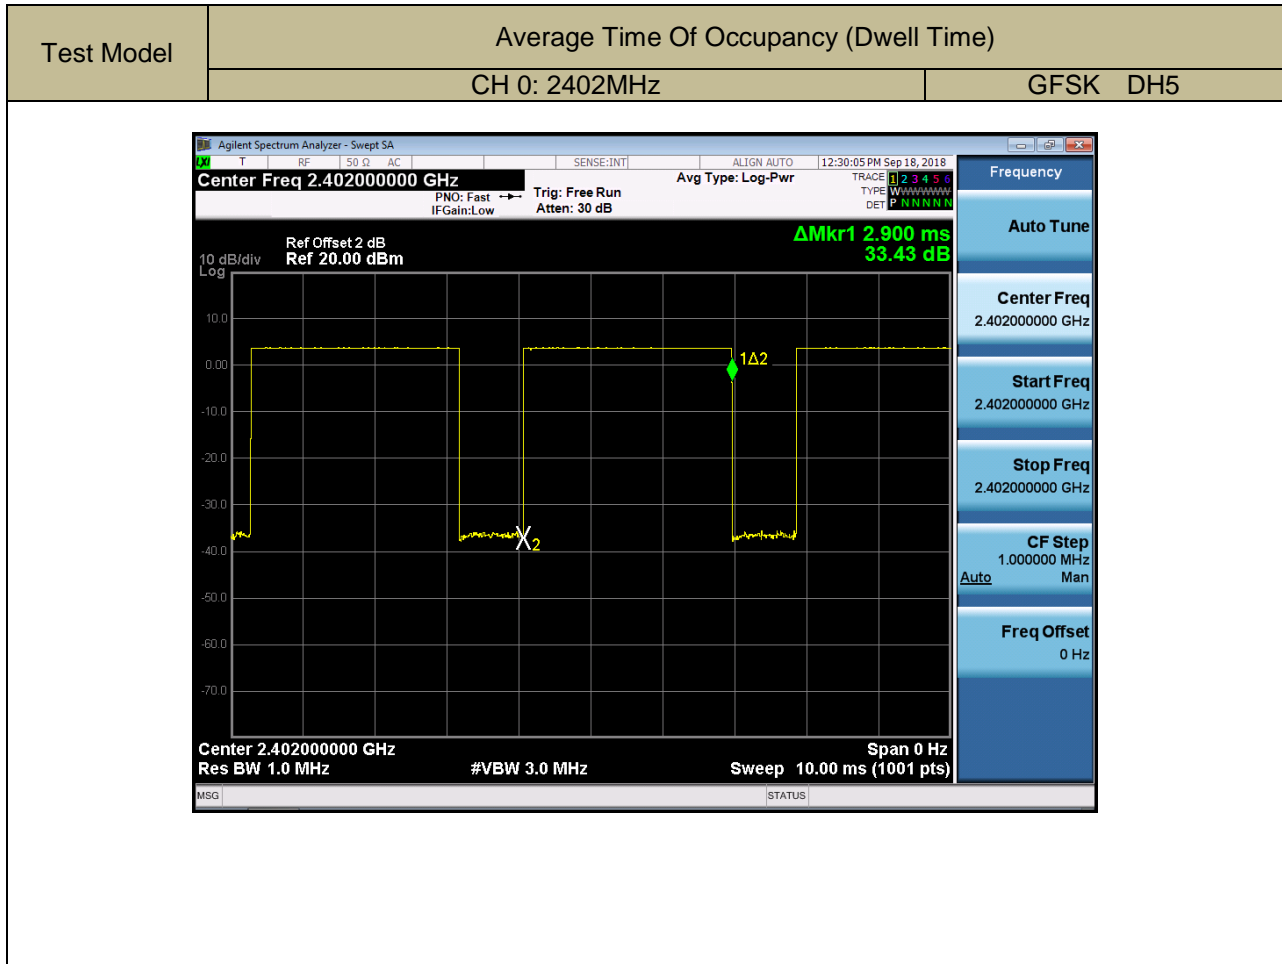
| Test Model | Average Time Of Occupancy (Dwell Time) | |
|---|---|---|
| | CH 0: 2402MHz | GFSK DH5 |

Agilent Spectrum Analyzer - Swept SA

LXI T RF 50 Ω AC SENSE:INT ALIGN AUTO 12:30:05 PM Sep 18, 2018

Center Freq 2.402000000 GHz

PNO: Fast IFGain:Low

Trig: Free Run Atten: 30 dB

Avg Type: Log-Pwr

TRACE 1 2 3 4 5 6 TYPE W WWWWW DET P NNNNN

Frequency

Ref Offset 2 dB
10 dB/div Ref 20.00 dBm
Log

ΔMkr1 2.900 ms
33.43 dB

10.0
0.00
-10.0
-20.0
-30.0
-40.0
-50.0
-60.0
-70.0

1Δ2

X2

Center 2.402000000 GHz
Res BW 1.0 MHz #VBW 3.0 MHz
Span 0 Hz
Sweep 10.00 ms (1001 pts)

Auto Tune

Center Freq
2.402000000 GHz

Start Freq
2.402000000 GHz

Stop Freq
2.402000000 GHz

CF Step
1.000000 MHz
Auto Man

Freq Offset
0 Hz

MSG STATUS